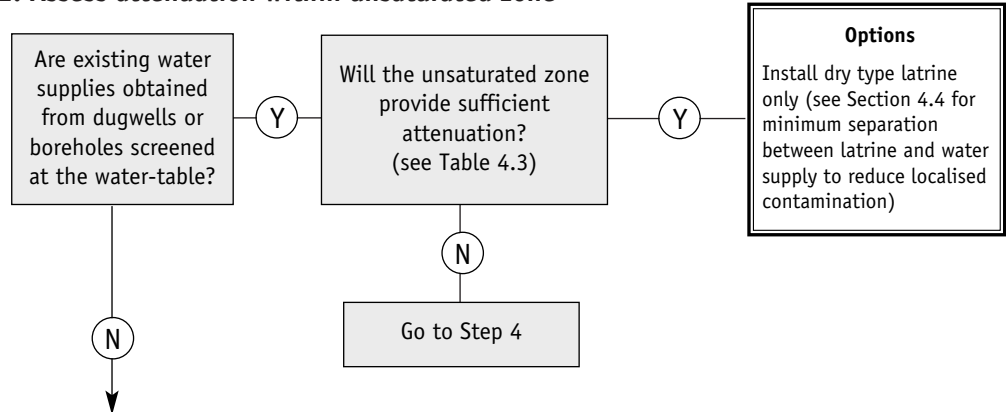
Are existing water supplies obtained from dugwells or boreholes screened at the water-table?

Y

Will the unsaturated zone provide sufficient attenuation? (see Table 4.3)

Y

Options

Install dry type latrine only (see Section 4.4 for minimum separation between latrine and water supply to reduce localised contamination)

N

Go to Step 4

N